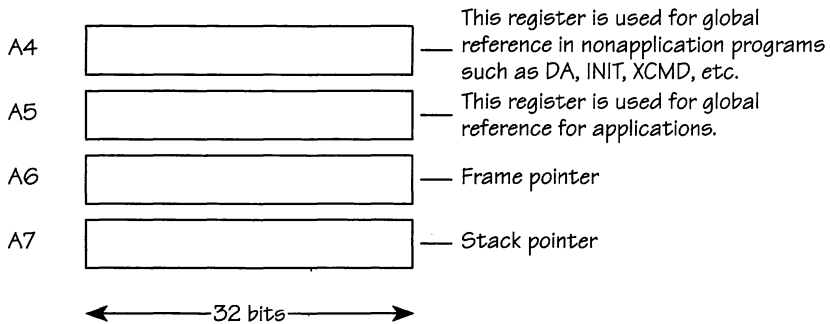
A4

This register is used for global reference in nonapplication programs such as DA, INIT, XCMD, etc.

A5

This register is used for global reference for applications.

A6

Frame pointer

A7

Stack pointer

32 bits